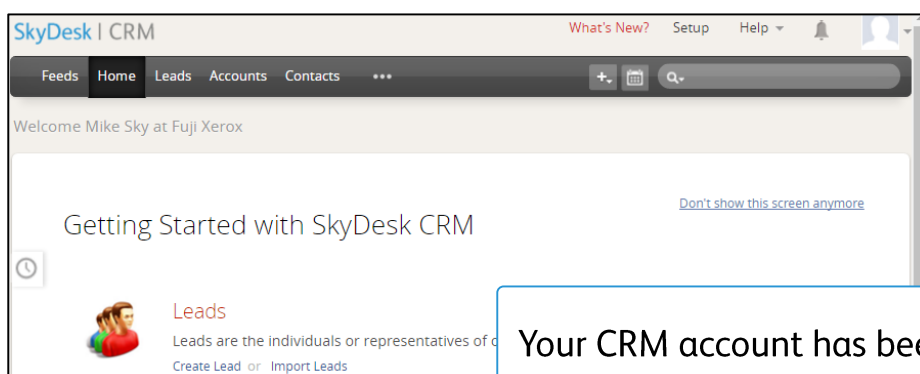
SkyDesk | CRM

What's New? Setup Help

Feeds Home Leads Accounts Contacts •••

Welcome Mike Sky at Fuji Xerox

Don't show this screen anymore

Getting Started with SkyDesk CRM

Leads

Leads are the individuals or representatives of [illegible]

Create Lead or Import Leads

Your CRM account has bee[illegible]